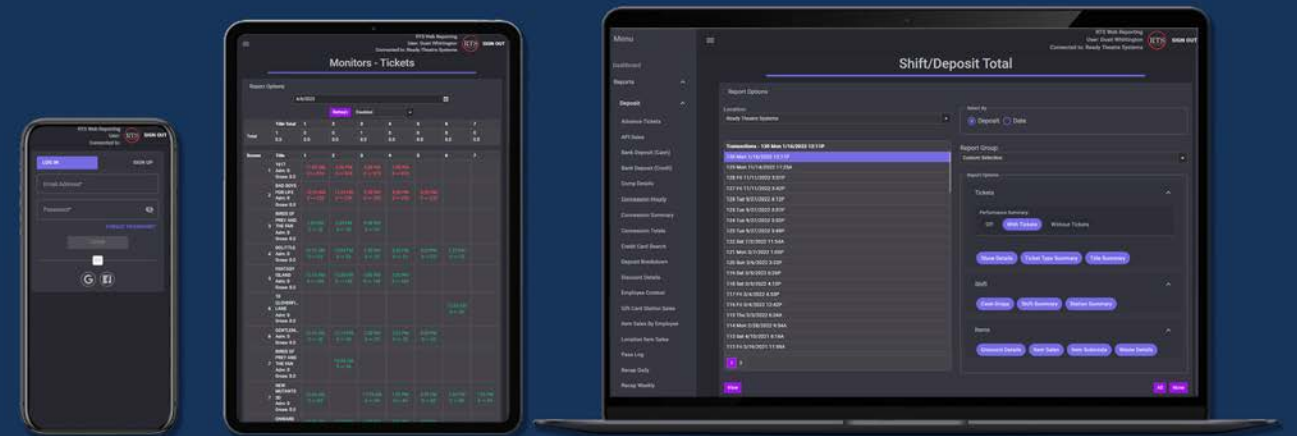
RTS Web Reporting
User:
Connected to:
SIGN OUT
LOG IN
SIGN UP
Email Address*
Password*
FORGOT PASSWORD?
LOGIN

RTS Web Reporting
User: Grant Whittington
Connected to: Ready Theatre Systems
SIGN OUT
Monitors - Tickets
Report Options
Refresh
Title Total
Total
Screen
Title
BAD BOYS FOR LIFE
BIRDS OF PREY AND THE FAN
DOLITTLE
FANTASY ISLAND
GENTLEM...
BIRDS OF PREY AND THE FAN
NEW MUTANTS
ONWARD

Menu
Dashboard
Reports
Deposit
Advance Tickets
API Sales
Bank Deposit (Cash)
Bank Deposit (Credit)
Comp Details
Concession Hourly
Concession Summary
Concession Totals
Credit Card Search
Deposit Breakdown
Discount Details
Employee Control
Gift Card Station Sales
Item Sales By Employee
Location Item Sales
Pass Log
Recap Daily
Recap Weekly
RTS Web Reporting
User: Grant Whittington
Connected to: Ready Theatre Systems
SIGN OUT
Shift/Deposit Total
Report Options
Location
Ready Theatre Systems
Select By
Deposit
Date
Transactions - 130 Mon 1/16/2023 12:11P
130 Mon 1/16/2023 12:11P
Report Group
Custom Selection
Report Options
Tickets
Performance Summary
Off
With Tickets
Without Tickets
Movie Details
Ticket Type Summary
Title Summary
Shift
Cash Drops
Shift Summary
Station Summary
Items
Discount Details
Item Sales
Item Subtotals
Waste Details
View
All
None